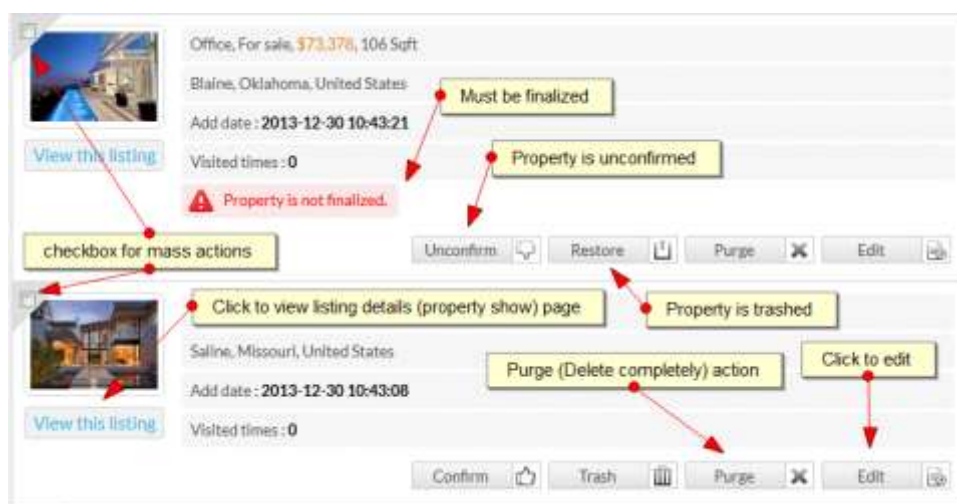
Office, For sale, $73,378, 106 Sqft

Blaine, Oklahoma, United States

Must be finalized

Add date : 2013-12-30 10:43:21

View this listing

Visited times : 0

Property is unconfirmed

Property is not finalized.

checkbox for mass actions

Unconfirm

Restore

Purge

Edit

Click to view listing details (property show) page

Property is trashed

Saline, Missouri, United States

Purge (Delete completely) action

Click to edit

Add date : 2013-12-30 10:43:08

View this listing

Visited times : 0

Confirm

Trash

Purge

Edit